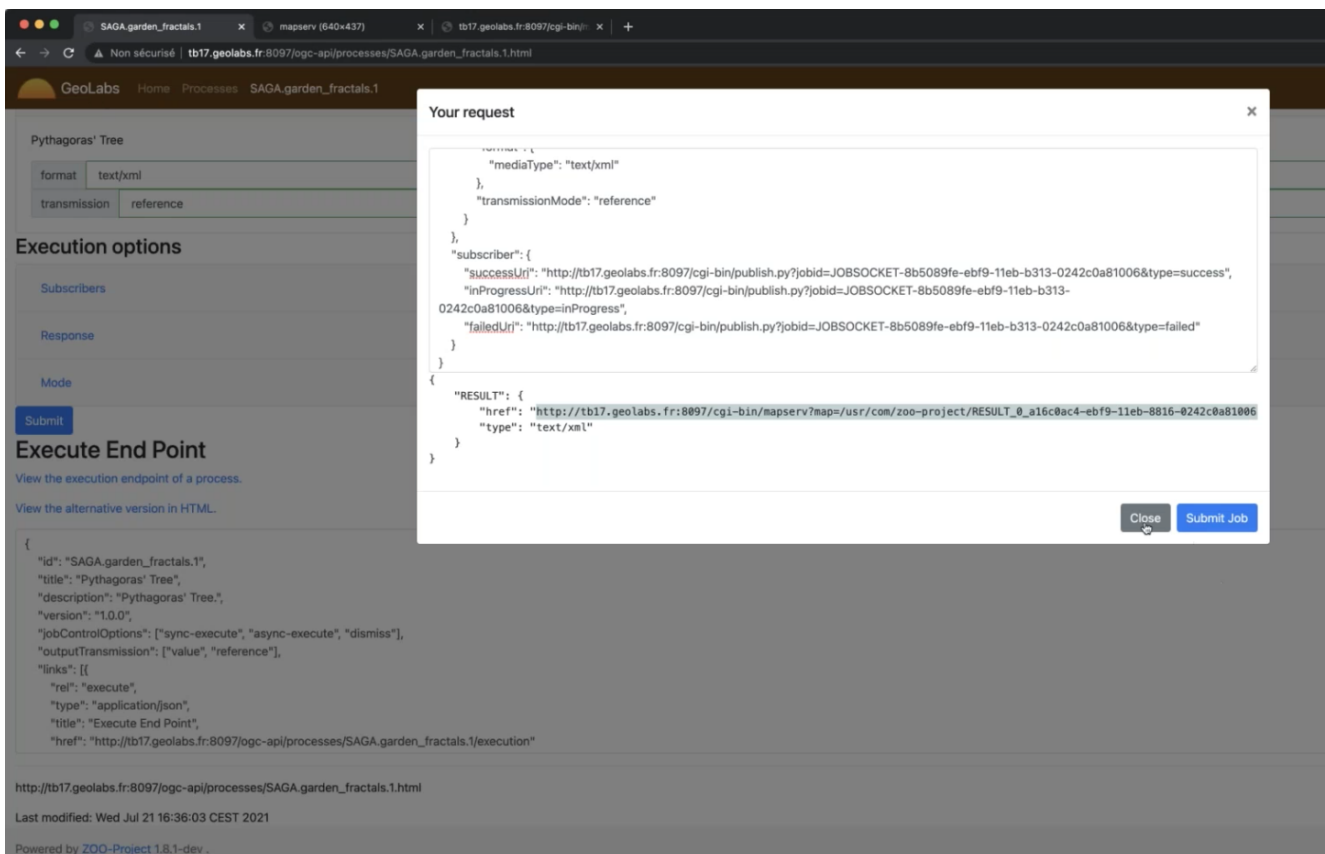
SAGA.garden_fractals.1 × mapserv (640×437) × tb17.geolabs.fr:8097/cgi-bin/m × +

Non sécurisé | tb17.geolabs.fr:8097/ogc-api/processes/SAGA.garden_fractals.1.html

GeoLabs Home Processes SAGA.garden_fractals.1

Pythagoras' Tree

| format | text/xml |
|---|---|
| transmission | reference |

Execution options

Subscribers

Response

Mode

Submit

Execute End Point

View the execution endpoint of a process.

View the alternative version in HTML.

{
"id": "SAGA.garden_fractals.1",
"title": "Pythagoras' Tree",
"description": "Pythagoras' Tree.",
"version": "1.0.0",
"jobControlOptions": ["sync-execute", "async-execute", "dismiss"],
"outputTransmission": ["value", "reference"],
"links": [{
"rel": "execute",
"type": "application/json",
"title": "Execute End Point",
"href": "http://tb17.geolabs.fr:8097/ogc-api/processes/SAGA.garden_fractals.1/execution"

http://tb17.geolabs.fr:8097/ogc-api/processes/SAGA.garden_fractals.1.html

Last modified: Wed Jul 21 16:36:03 CEST 2021

Powered by ZOO-Project 1.8.1-dev .

Your request ×

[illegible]
"mediaType": "text/xml"
},
"transmissionMode": "reference"
}
},
"subscriber": {
"successUri": "http://tb17.geolabs.fr:8097/cgi-bin/publish.py?jobid=JOBSOCKET-8b5089fe-ebf9-11eb-b313-0242c0a81006&type=success",
"inProgressUri": "http://tb17.geolabs.fr:8097/cgi-bin/publish.py?jobid=JOBSOCKET-8b5089fe-ebf9-11eb-b313-0242c0a81006&type=inProgress",
"failedUri": "http://tb17.geolabs.fr:8097/cgi-bin/publish.py?jobid=JOBSOCKET-8b5089fe-ebf9-11eb-b313-0242c0a81006&type=failed"
}
}
{
"RESULT": {
"href": "http://tb17.geolabs.fr:8097/cgi-bin/mapserv?map=/usr/com/zoo-project/RESULT_0_a16c0ac4-ebf9-11eb-8816-0242c0a81006
"type": "text/xml"
}
}

Close Submit Job